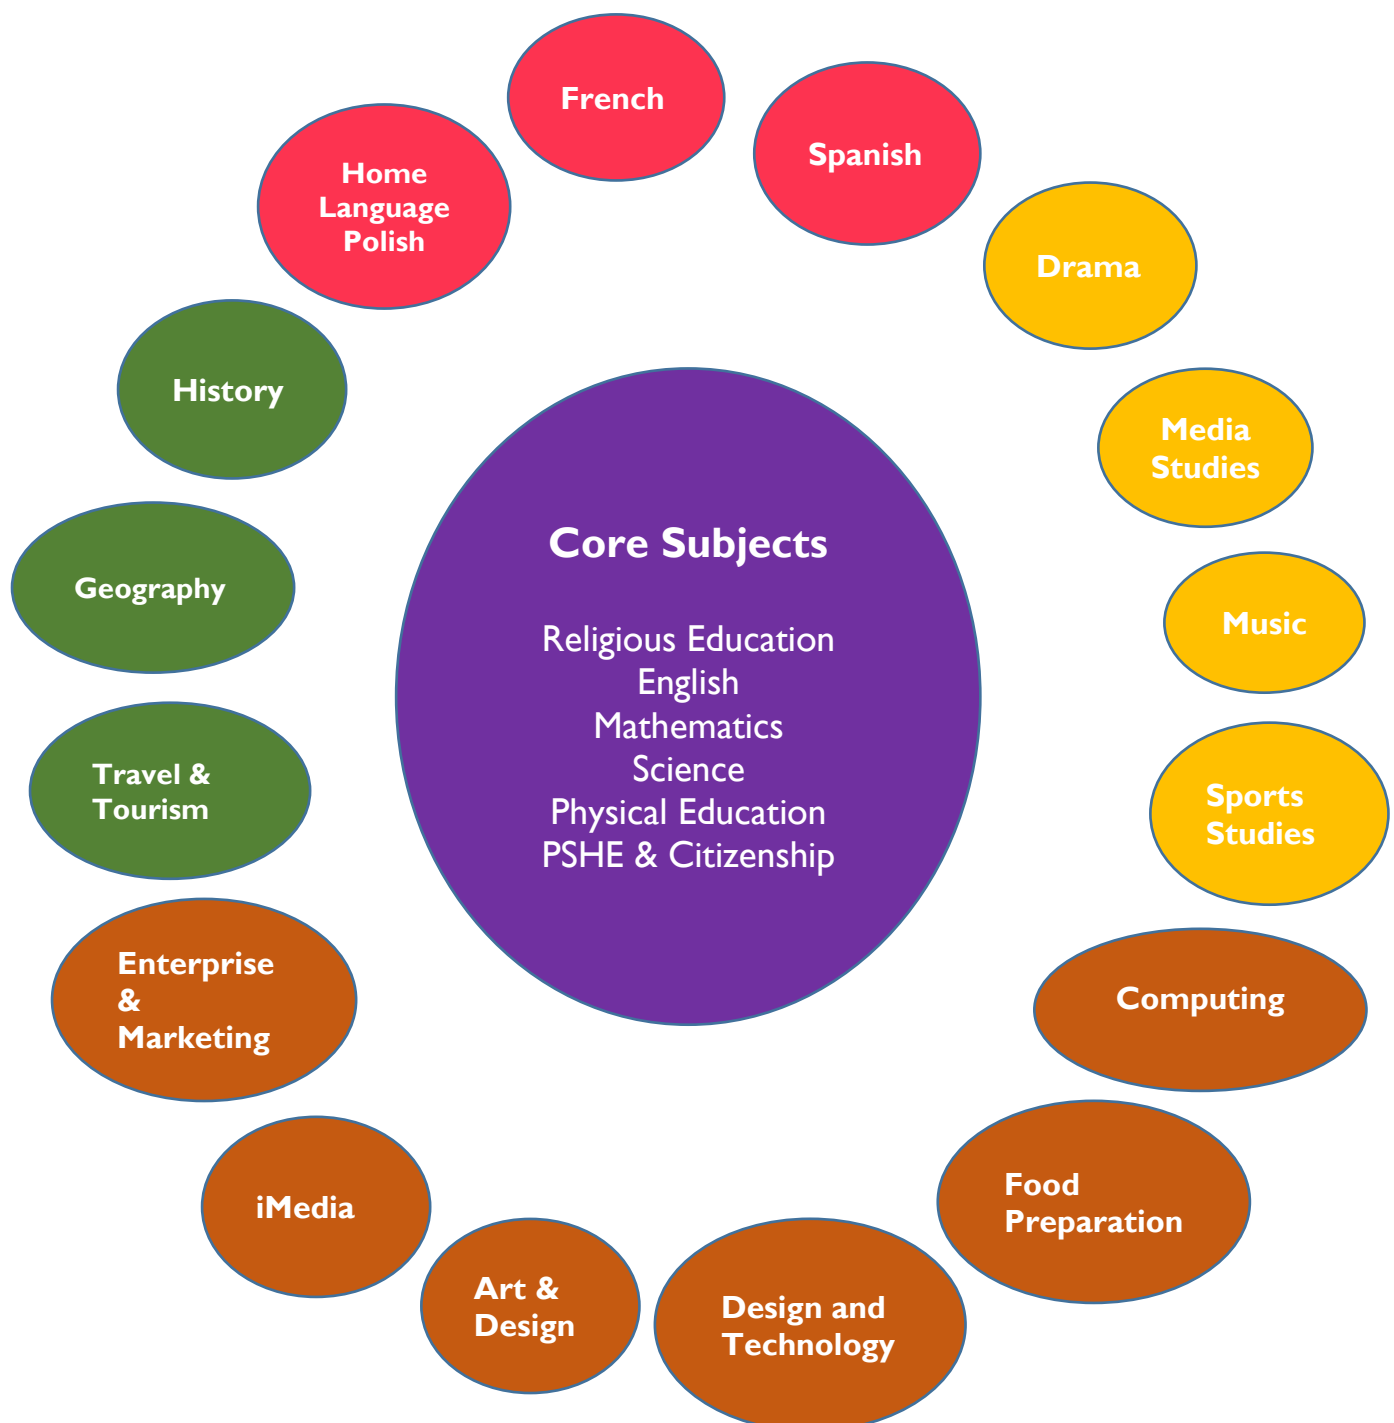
French

Spanish

Home Language Polish

Drama

History

Media Studies

Core Subjects

Religious Education
English
Mathematics
Science
Physical Education
PSHE & Citizenship

Geography

Music

Travel & Tourism

Sports Studies

Enterprise & Marketing

Computing

iMedia

Food Preparation

Art & Design

Design and Technology